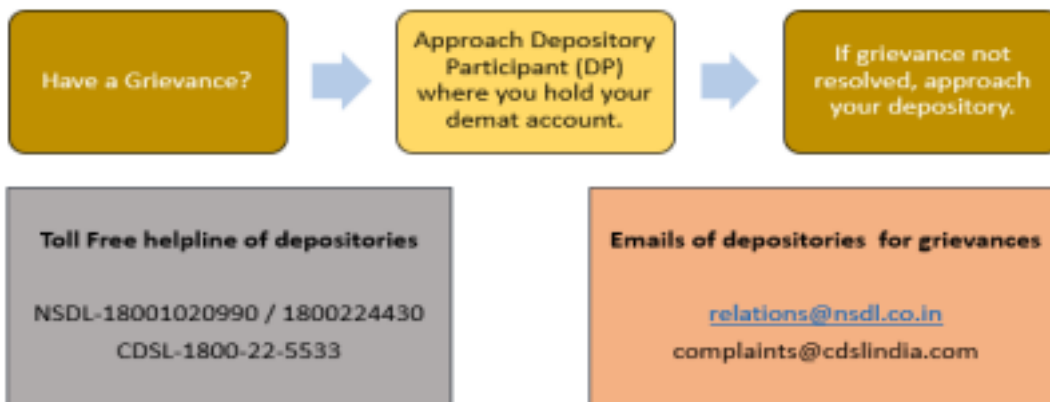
Have a Grievance?

Approach Depository Participant (DP) where you hold your demat account.

If grievance not resolved, approach your depository.

Toll Free helpline of depositories

NSDL-18001020990 / 1800224430
CDSL-1800-22-5533

Emails of depositories for grievances

relations@nsdl.co.in
complaints@cdslindia.com